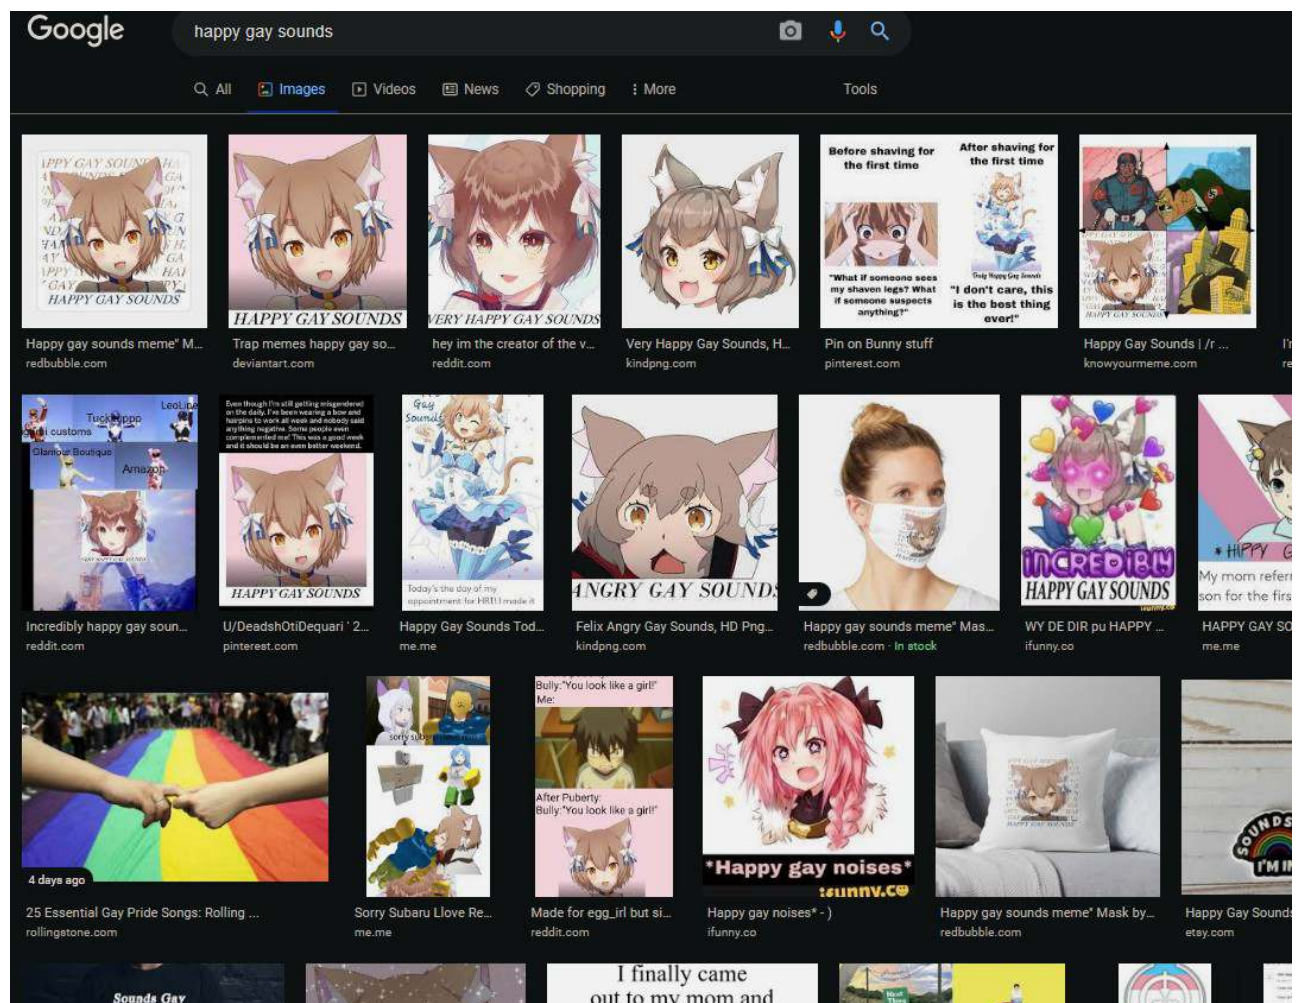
Google

happy gay sounds

All Images Videos News Shopping More Tools

HAPPY GAY SOUNDS
Happy gay sounds meme" M...
redbubble.com

HAPPY GAY SOUNDS
Trap memes happy gay so...
deviantart.com

VERY HAPPY GAY SOUNDS
hey im the creator of the v...
reddit.com

Very Happy Gay Sounds, H...
kindpng.com

Before shaving for the first time
After shaving for the first time
"What if someone sees my shaven legs? What if someone suspects anything?"
"I don't care, this is the best thing ever!"
Pin on Bunny stuff
pinterest.com

Happy Gay Sounds | /r ...
knowyourmeme.com

Tuckerupp
Leol.ne
i customs
Glamour Boutique
Amazon
Incredibly happy gay soun...
reddit.com

Even though I'm still getting misgendered on the daily, I've been wearing a bow and hairpins to work all week and nobody said anything negative. Some people even complemented me! This was a good week and it should be an even better weekend.
HAPPY GAY SOUNDS
U/DeadshOtiDequari ' 2...
pinterest.com

Gay Sounds
Today's the day of my appointment for HRT! I made it
Happy Gay Sounds Tod...
me.me

ANGRY GAY SOUNDS
Felix Angry Gay Sounds, HD Png...
kindpng.com

Happy gay sounds meme" Mas...
redbubble.com · In stock

INCREDIBLY HAPPY GAY SOUNDS
WY DE DIR pu HAPPY ...
ifunny.co

* HAPPY G
My mom refer
son for the firs
HAPPY GAY SO
me.me

4 days ago
25 Essential Gay Pride Songs: Rolling ...
rollingstone.com

sorry sub
Sorry Subaru Llove Re...
me.me

Bully:"You look like a girl!"
Me:
After Puberty:
Bully:"You look like a girl!"
Made for egg_irl but si...
reddit.com

*Happy gay noises*
ifunny.co
Happy gay noises* - )
ifunny.co

Happy gay sounds meme" Mask by...
redbubble.com

SOUNDS
I'M IN
Happy Gay Sounds
etsy.com

Sounds Gay
I finally came
out to my mom and